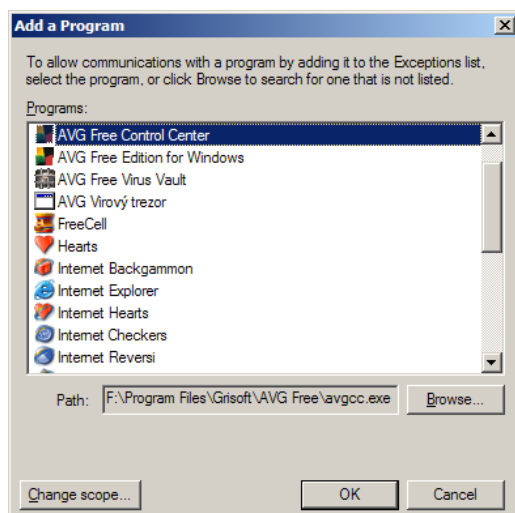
Add a Program

To allow communications with a program by adding it to the Exceptions list, select the program, or click Browse to search for one that is not listed.

Programs:

AVG Free Control Center
AVG Free Edition for Windows
AVG Free Virus Vault
AVG Virový trezor
FreeCell
Hearts
Internet Backgammon
Internet Explorer
Internet Hearts
Internet Checkers
Internet Reversi

Path: F:\Program Files\Grisoft\AVG Free\avgcc.exe

Browse...

Change scope...

OK

Cancel